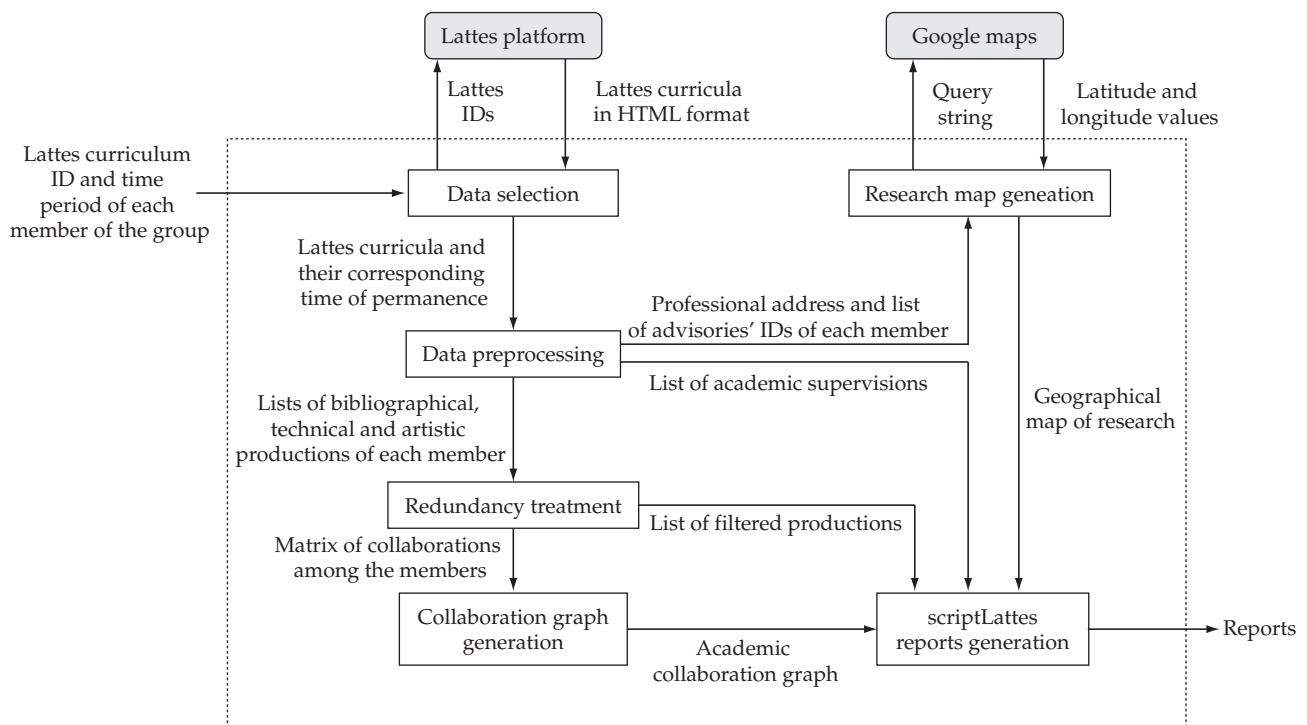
Lattes platform

Google maps

Lattes IDs

Lattes curricula in HTML format

Query string

Latitude and longitude values

Lattes curriculum ID and time period of each member of the group

Data selection

Research map geneation

Lattes curricula and their corresponding time of permanence

Professional address and list of advisories' IDs of each member

Data preprocessing

List of academic supervisions

Geographical map of research

Lists of bibliographical, technical and artistic productions of each member

Redundancy treatment

List of filtered productions

Matrix of collaborations among the members

Collaboration graph generation

Academic collaboration graph

scriptLattes reports generation

Reports